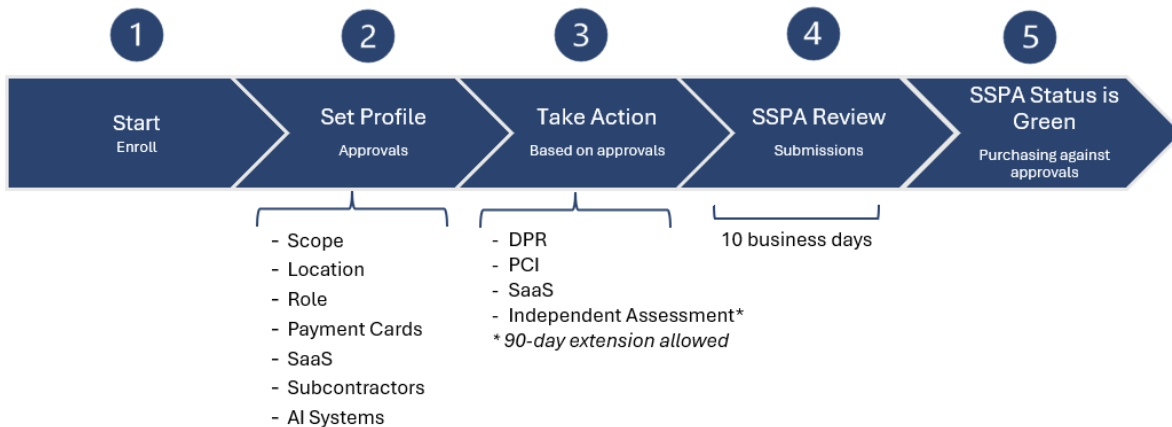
1

Start
Enroll

2

Set Profile
Approvals

3

Take Action
Based on approvals

4

SSPA Review
Submissions

5

SSPA Status is Green
Purchasing against approvals

- Scope
- Location
- Role
- Payment Cards
- SaaS
- Subcontractors
- AI Systems

- DPR
- PCI
- SaaS
- Independent Assessment*
* 90-day extension allowed

10 business days